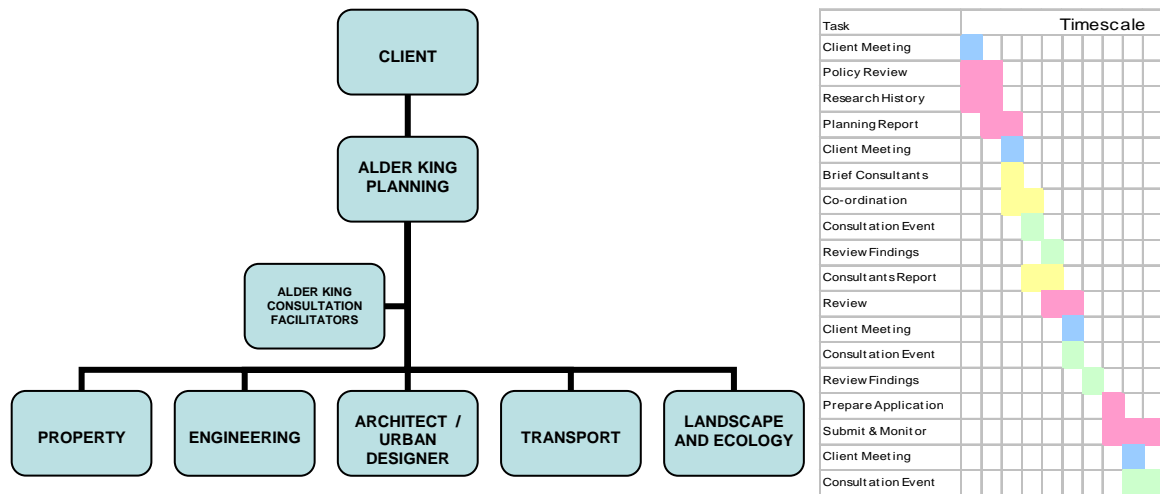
CLIENT

ALDER KING PLANNING

ALDER KING CONSULTATION FACILITATORS

PROPERTY

ENGINEERING

ARCHITECT / URBAN DESIGNER

TRANSPORT

LANDSCAPE AND ECOLOGY

| Task | Timescale |
|---|---|
| Client Meeting | |
| Policy Review | |
| Research History | |
| Planning Report | |
| Client Meeting | |
| Brief Consultants | |
| Co-ordination | |
| Consultation Event | |
| Review Findings | |
| Consultants Report | |
| Review | |
| Client Meeting | |
| Consultation Event | |
| Review Findings | |
| Prepare Application | |
| Submit & Monitor | |
| Client Meeting | |
| Consultation Event | |